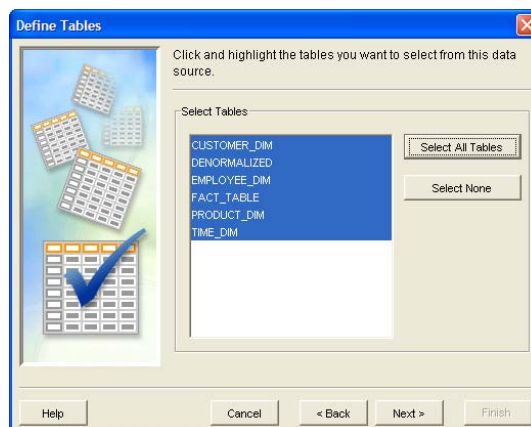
Define Tables

Click and highlight the tables you want to select from this data source.

Select Tables

CUSTOMER_DIM
DENORMALIZED
EMPLOYEE_DIM
FACT_TABLE
PRODUCT_DIM
TIME_DIM

Select All Tables

Select None

Help

Cancel

< Back

Next >

Finish